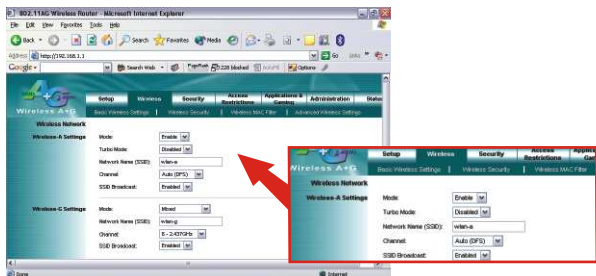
802.11AG Wireless Router - Microsoft Internet Explorer

File Edit View Favorites Tools Help

Back Search Favorites Media

Address http://192.168.1.1 Go Links

Google Search Web PageRank 228 blocked AutoFill Options

Wireless A+G

Setup | Wireless | Security | Access Restrictions | Applications & Gaming | Administration | Status

Basic Wireless Settings | Wireless Security | Wireless MAC Filter | Advanced Wireless Settings

Wireless Network

Wireless-A Settings

Mode: Enable

Turbo Mode: Disabled

Network Name (SSID): wlan-a

Channel: Auto (DFS)

SSID Broadcast: Enabled

Wireless-G Settings

Mode: Mixed

Network Name (SSID): wlan-g

Channel: 6 - 2.437GHz

SSID Broadcast: Enabled

Done Internet

Wireless A+G

Setup | Wireless | Security | Access Restrictions | Applications & Gaming

Basic Wireless Settings | Wireless Security | Wireless MAC Filter

Wireless Network

Wireless-A Settings

Mode: Enable

Turbo Mode: Disabled

Network Name (SSID): wlan-a

Channel: Auto (DFS)

SSID Broadcast: Enabled